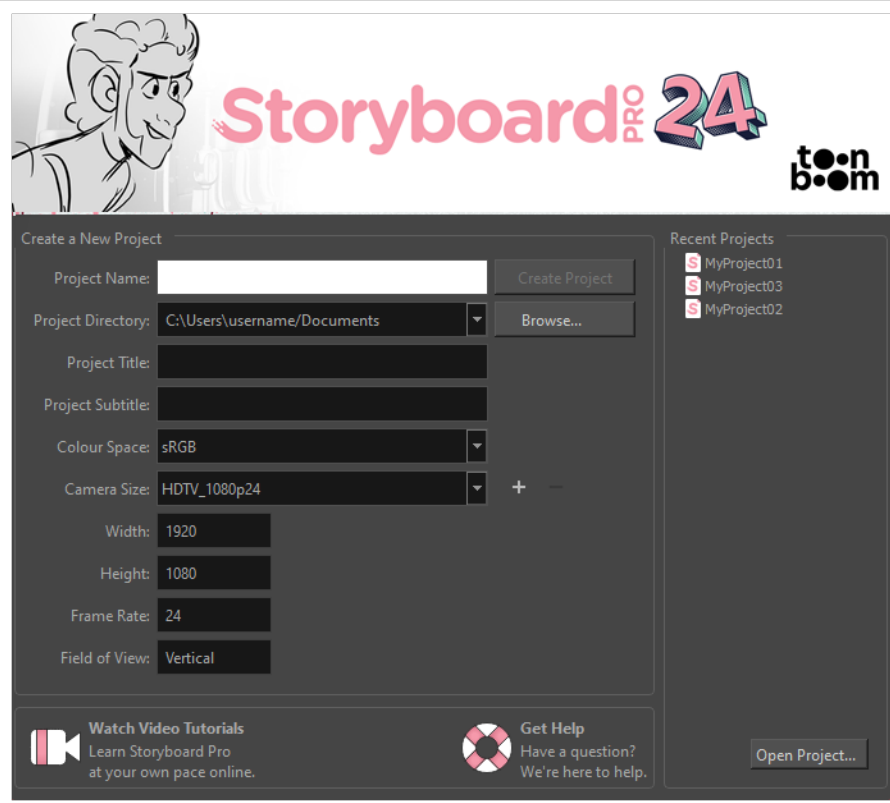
Storyboard PRO 24

toon boom

Create a New Project

Project Name:

Create Project

Project Directory: C:\Users\username/Documents

Browse...

Project Title:

Project Subtitle:

Colour Space: sRGB

Camera Size: HDTV_1080p24

+ −

Width: 1920

Height: 1080

Frame Rate: 24

Field of View: Vertical

Recent Projects

MyProject01

MyProject03

MyProject02

Watch Video Tutorials
Learn Storyboard Pro at your own pace online.

Get Help
Have a question? We're here to help.

Open Project...